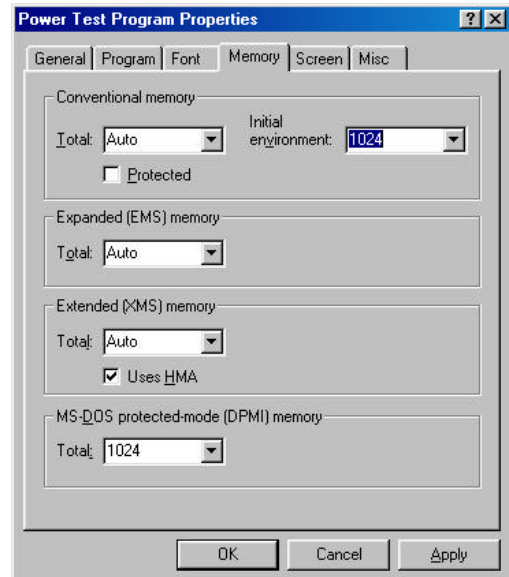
Power Test Program Properties

?

X

General

Program

Font

Memory

Screen

Misc

Conventional memory

Total: Auto

Initial environment: 1024

Protected

Expanded (EMS) memory

Total: Auto

Extended (XMS) memory

Total: Auto

Uses HMA

MS-DOS protected-mode (DPMI) memory

Total: 1024

OK

Cancel

Apply